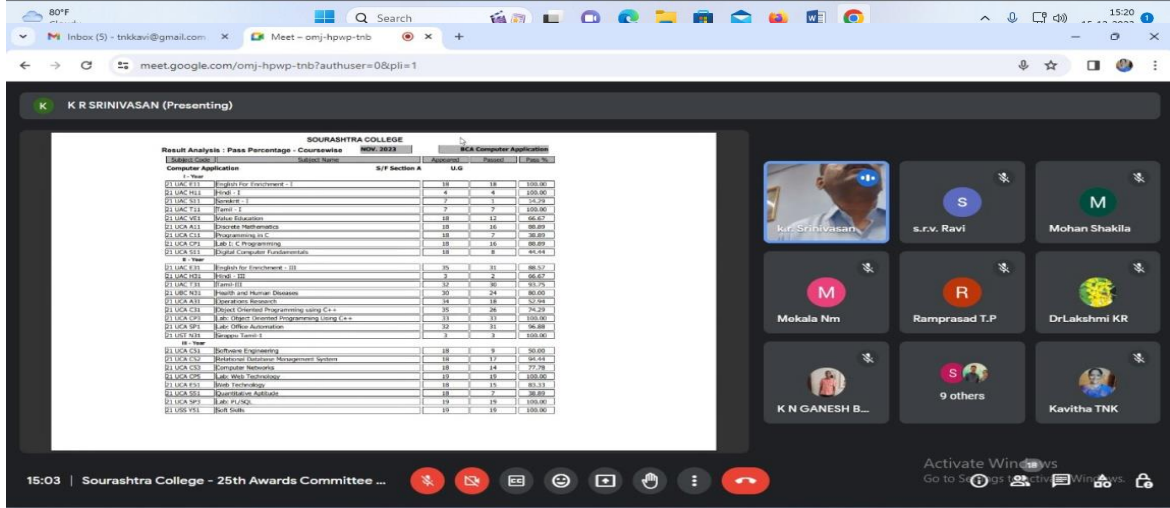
80°F
Search
15:20

Inbox (5) - tnkkavi@gmail.com ×
Meet – omj-hpwp-tnb ×
+

meet.google.com/omj-hpwp-tnb?authuser=0&pli=1

K R SRINIVASAN (Presenting)

SOURASHTRA COLLEGE
Result Analysis : Pass Percentage - Coursewise NOV. 2023 BCA Computer Application

| Subject Code | Subject Name | Appeared | Passed | Pass % |
|---|---|---|---|---|
| Computer Application | S/F Section A | U.G | | |
| I - Year | | | | |
| 21 UAC E11 | English For Enrichment - I | 18 | 18 | 100.00 |
| 21 UAC H11 | Hindi - I | 4 | 4 | 100.00 |
| 21 UAC S11 | Sanskrit - I | 7 | 1 | 14.29 |
| 21 UAC T11 | Tamil - I | 7 | 7 | 100.00 |
| 21 UAC VE1 | Value Education | 18 | 12 | 66.67 |
| 21 UCA A11 | Discrete Mathematics | 18 | 16 | 88.89 |
| 21 UCA C11 | Programming in C | 18 | 7 | 38.89 |
| 21 UCA CP1 | Lab I: C Programming | 18 | 16 | 88.89 |
| 21 UCA S11 | Digital Computer Fundamentals | 18 | 8 | 44.44 |
| II - Year | | | | |
| 21 UAC E31 | English for Enrichment - III | 35 | 31 | 88.57 |
| 21 UAC H31 | Hindi - III | 3 | 2 | 66.67 |
| 21 UAC T31 | Tamil-III | 32 | 30 | 93.75 |
| 21 UBC N31 | Health and Human Diseases | 30 | 24 | 80.00 |
| 21 UCA A31 | Operations Research | 34 | 18 | 52.94 |
| 21 UCA C31 | Object Oriented Programming using C++ | 35 | 26 | 74.29 |
| 21 UCA CP3 | Lab: Object Oriented Programming Using C++ | 33 | 33 | 100.00 |
| 21 UCA SP1 | Lab: Office Automation | 32 | 31 | 96.88 |
| 21 UST N31 | Ilakkiya Tamil-I | 3 | 3 | 100.00 |
| III - Year | | | | |
| 21 UCA C51 | Software Engineering | 18 | 9 | 50.00 |
| 21 UCA C52 | Relational Database Management System | 18 | 17 | 94.44 |
| 21 UCA C53 | Computer Networks | 18 | 14 | 77.78 |
| 21 UCA CP5 | Lab: Web Technology | 19 | 19 | 100.00 |
| 21 UCA E51 | Web Technology | 18 | 15 | 83.33 |
| 21 UCA S51 | Quantitative Aptitude | 18 | 7 | 38.89 |
| 21 UCA SP3 | Lab: PL/SQL | 19 | 19 | 100.00 |
| 21 USS Y51 | Soft Skills | 19 | 19 | 100.00 |

k.r. Srinivasan
S s.r.v. Ravi
M Mohan Shakila
M Mekala Nm
R Ramprasad T.P
DrLakshmi KR
K N GANESH B...
9 others
Kavitha TNK

15:03 | Sourashtra College - 25th Awards Committee ...

Activate Windows
Go to Settings to activate Windows.